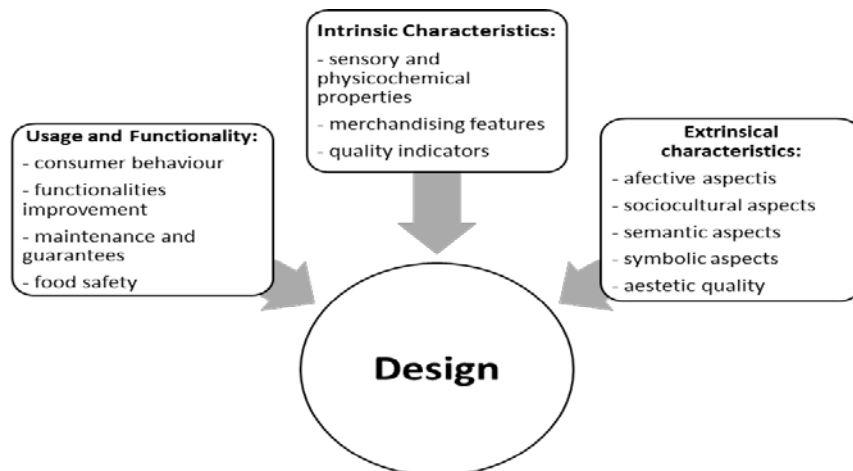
Intrinsic Characteristics:
- sensory and physicochemical properties
- merchandising features
- quality indicators

Usage and Functionality:
- consumer behaviour
- functionalities improvement
- maintenance and guarantees
- food safety

Extrinsical characteristics:
- afective aspectis
- sociocultural aspects
- semantic aspects
- symbolic aspects
- aestetic quality

Design